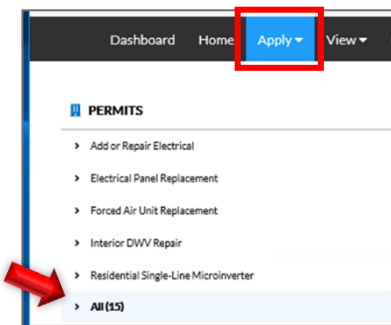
Dashboard Home Apply ▾ View ▾

PERMITS

› Add or Repair Electrical

› Electrical Panel Replacement

› Forced Air Unit Replacement

› Interior DWV Repair

› Residential Single-Line Microinverter

› All (15)